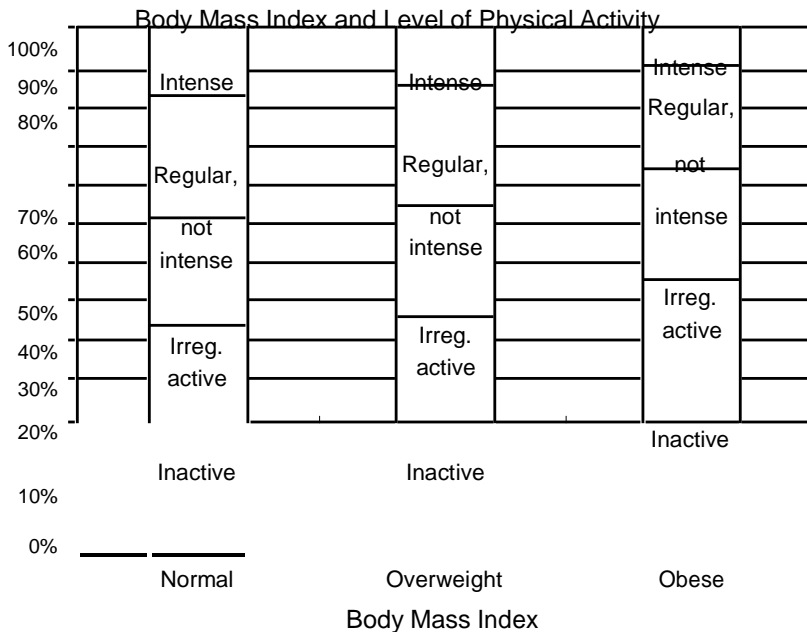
Body Mass Index and Level of Physical Activity

100%
90%
80%
70%
60%
50%
40%
30%
20%
10%
0%

Intense
Regular,
not
intense
Irreg.
active
Inactive

Intense
Regular,
not
intense
Irreg.
active
Inactive

Intense
Regular,
not
intense
Irreg.
active
Inactive

Normal
Overweight
Obese

Body Mass Index